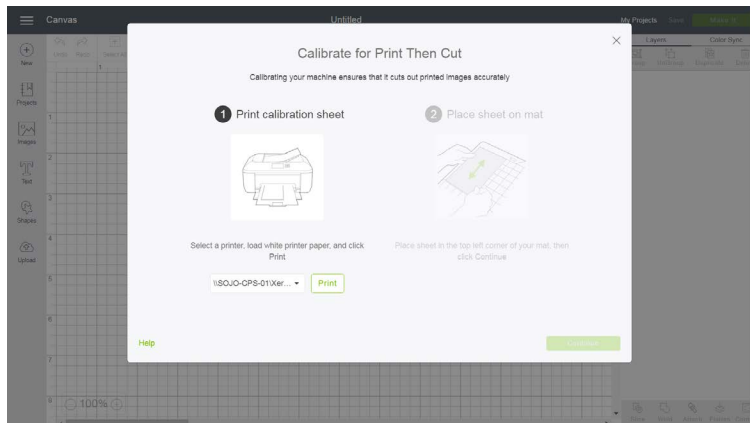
Canvas

Untitled

My Projects Save Make It

New

Projects

Images

Text

Shapes

Upload

Layers Color Sync

100%

Calibrate for Print Then Cut

Calibrating your machine ensures that it cuts out printed images accurately

1 Print calibration sheet

2 Place sheet on mat

Select a printer, load white printer paper, and click Print

Place sheet in the top left corner of your mat, then click Continue

\\SOJO-CPS-01\Xer...

Print

Help

Continue